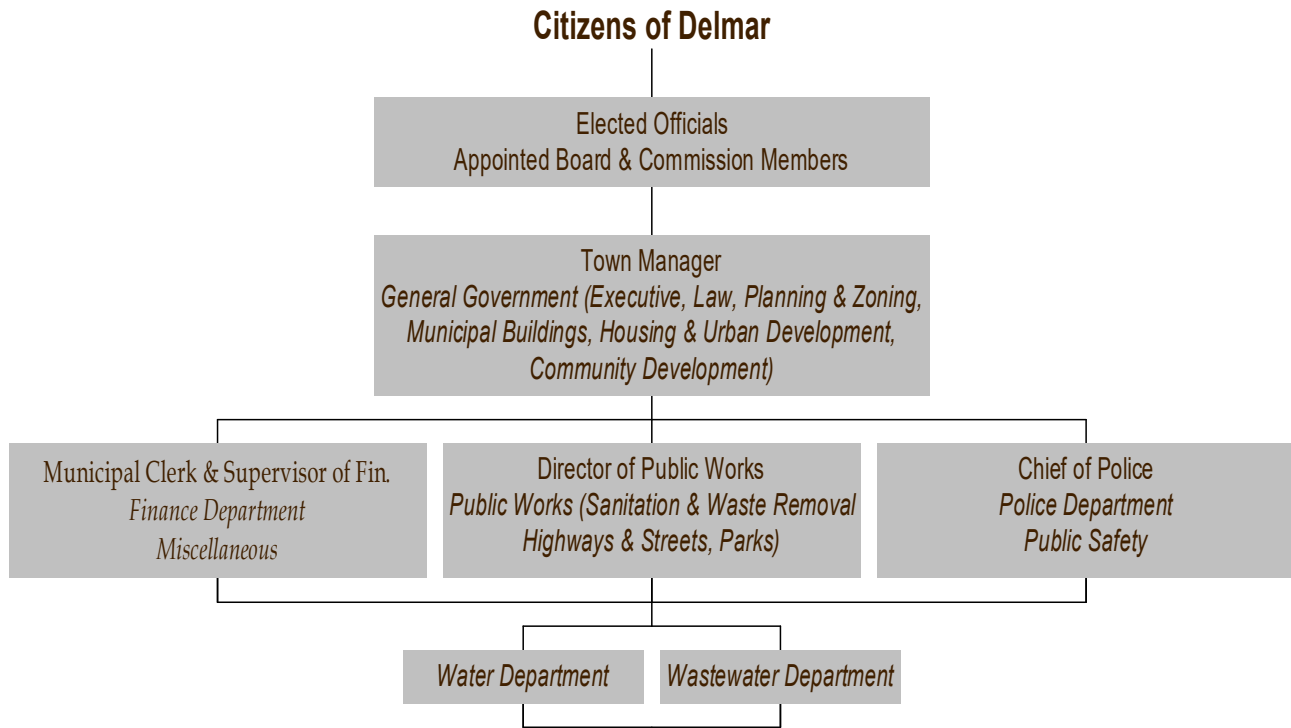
Citizens of Delmar

Elected Officials
Appointed Board & Commission Members

Town Manager
General Government (Executive, Law, Planning & Zoning, Municipal Buildings, Housing & Urban Development, Community Development)

Municipal Clerk & Supervisor of Fin.
Finance Department
Miscellaneous

Director of Public Works
Public Works (Sanitation & Waste Removal Highways & Streets, Parks)

Chief of Police
Police Department
Public Safety

Water Department

Wastewater Department